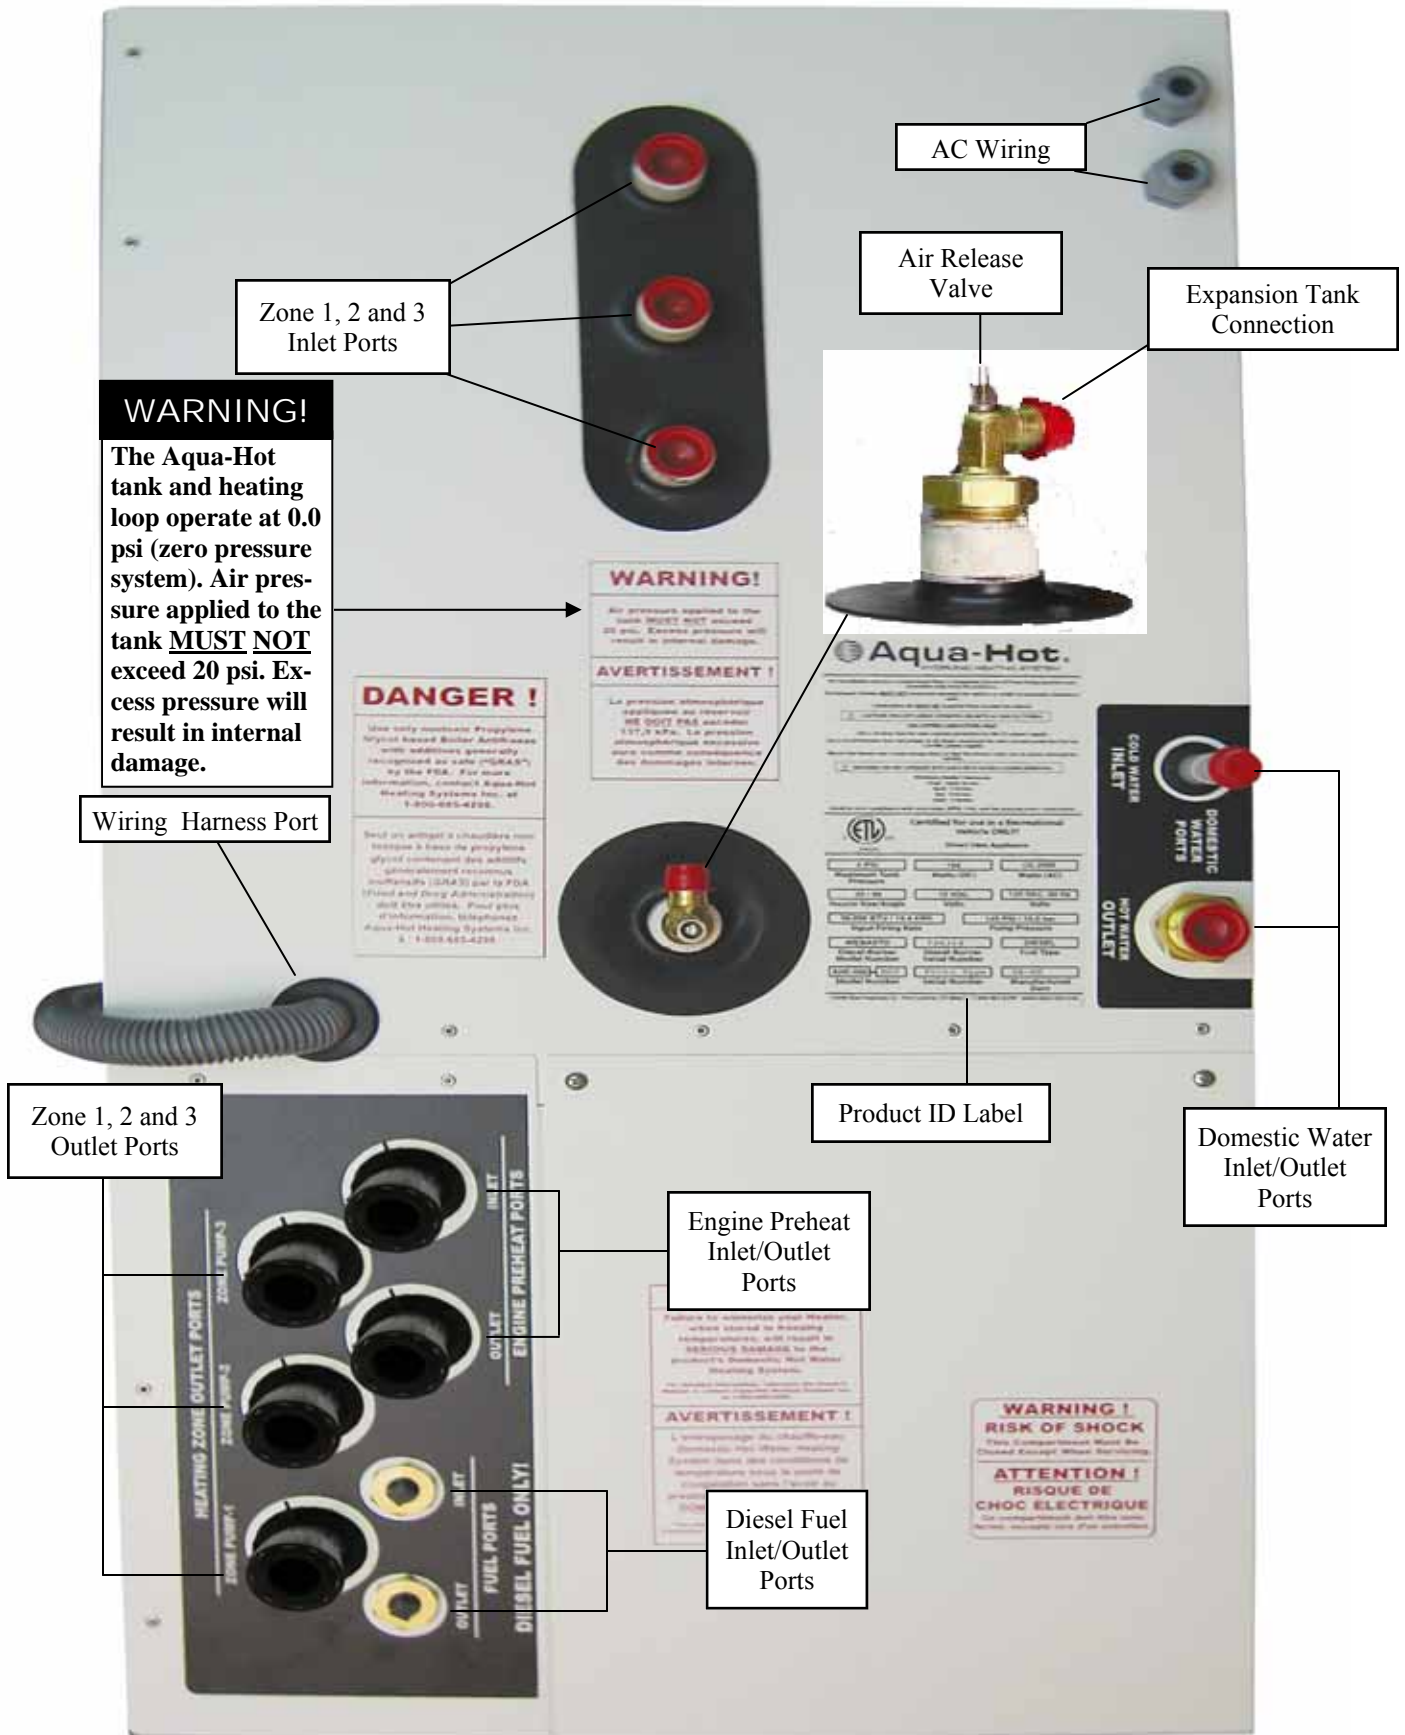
AC Wiring

Air Release Valve

Expansion Tank Connection

Zone 1, 2 and 3 Inlet Ports

WARNING!

The Aqua-Hot tank and heating loop operate at 0.0 psi (zero pressure system). Air pressure applied to the tank MUST NOT exceed 20 psi. Excess pressure will result in internal damage.

WARNING!

Air pressure applied to the tank MUST NOT exceed 20 psi. Excess pressure will result in internal damage.

AVERTISSEMENT !

La pression atmosphérique appliquée au réservoir NE DOIT PAS excéder 137,9 kPa. La pression atmosphérique excessive aura comme conséquence des dommages internes.

DANGER !

Use only nontoxic Propylene glycol based Boiler Antifreeze with additives generally recognized as safe ("GRAS") by the FDA. For more information, contact Aqua-Hot Heating Systems Inc. at 1-800-685-4298.

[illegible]

Aqua-Hot.

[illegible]

COLD WATER INLET

DOMESTIC WATER PORTS

HOT WATER OUTLET

Wiring Harness Port

Product ID Label

Zone 1, 2 and 3 Outlet Ports

Domestic Water Inlet/Outlet Ports

Engine Preheat Inlet/Outlet Ports

HEATING ZONE OUTLET PORTS

ZONE PUMP-3

ZONE PUMP-2

ZONE PUMP-1

INLET

OUTLET

ENGINE PREHEAT PORTS

INLET

OUTLET

FUEL PORTS

DIESEL FUEL ONLY!

Failure to winterize your Heater, when stored in freezing temperatures, will result in SERIOUS DAMAGE to the product's Domestic Hot Water Heating System.

AVERTISSEMENT !

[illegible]

Diesel Fuel Inlet/Outlet Ports

WARNING !
RISK OF SHOCK
This Compartment Must Be Closed Except When Servicing.

ATTENTION !
RISQUE DE CHOC ELECTRIQUE
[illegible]